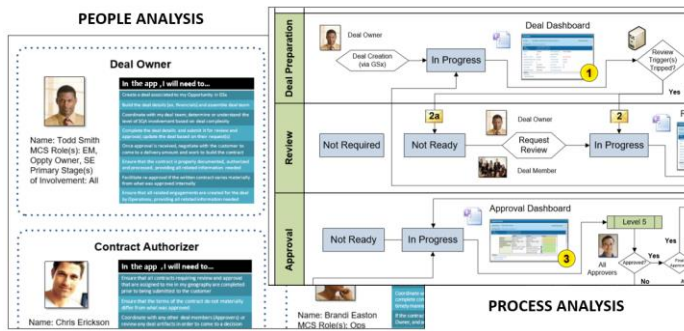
PEOPLE ANALYSIS

Deal Owner

In the app, I will need to...

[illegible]

Name: Todd Smith
MCS Role(s): EM, Oppty Owner, SE
Primary Stage(s) of Involvement: All

Contract Authorizer

In the app, I will need to...

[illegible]

Name: Chris Erickson

Name: Brandi Easton
MCS Role(s): Ops

Deal Preparation

Deal Owner

Deal Creation (via GSx)

In Progress

Deal Dashboard

1

Review Trigger(s) Tripped?

Yes

Review

2a

Not Required

Not Ready

Deal Owner

Request Review

Deal Member

2

In Progress

Approval

Not Ready

In Progress

Approval Dashboard

Level 5

3

All Approvers

Approved?

Yes

No

All

PROCESS ANALYSIS